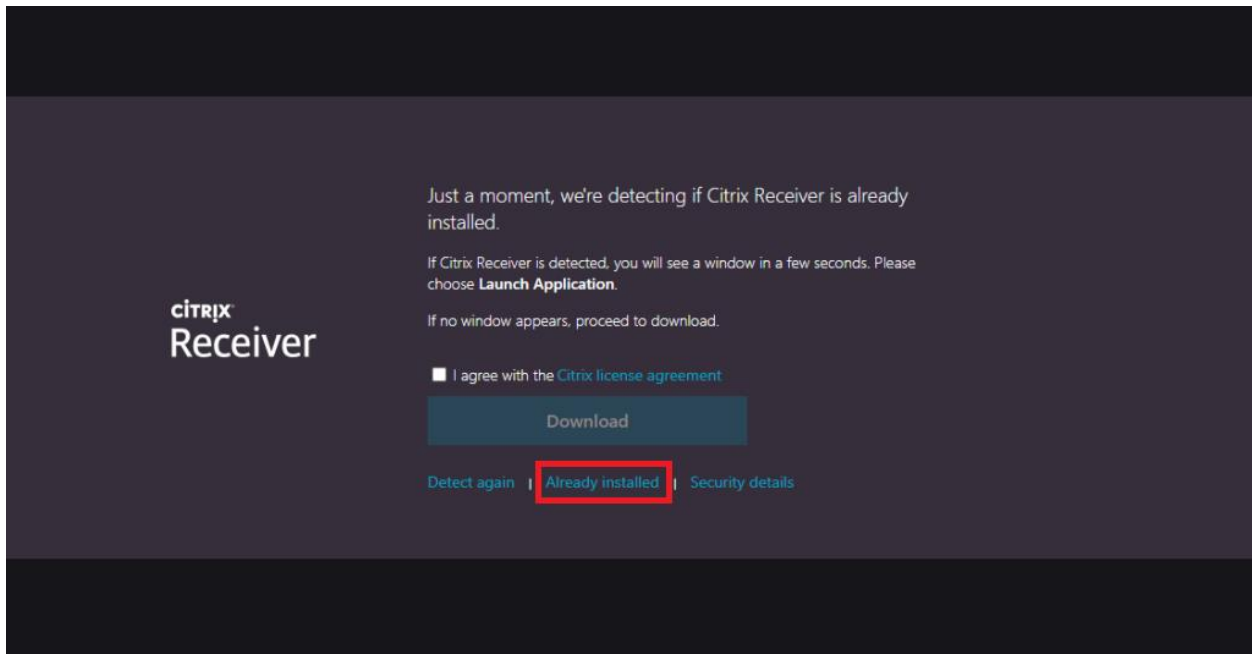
CiTRIX
Receiver

Just a moment, we're detecting if Citrix Receiver is already installed.

If Citrix Receiver is detected, you will see a window in a few seconds. Please choose **Launch Application**.

If no window appears, proceed to download.

I agree with the Citrix license agreement

Download

Detect again | Already installed | Security details